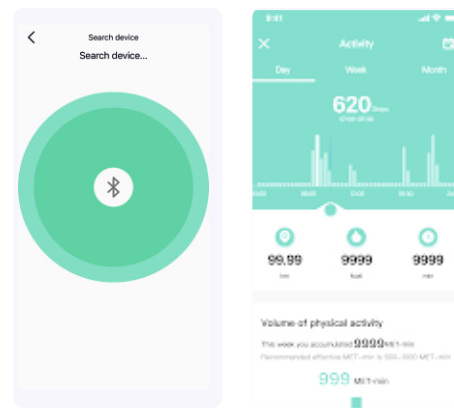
Search device
Search device...

9:41
Activity
Day
Week
Month
620 Steps
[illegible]
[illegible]
99.99
km
9999
kcal
9999
min
Volume of physical activity
This week you accumulated 9999 MET-min
Recommended effective MET-min is 500-1000 MET-min
999 MET-min